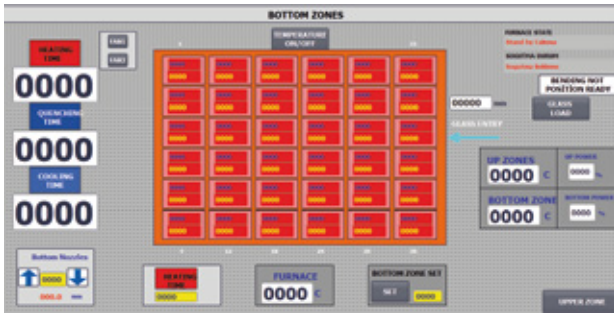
BOTTOM ZONES

HEATING TIME
0000

QUENCHING TIME
0000

COOLING TIME
0000

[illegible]
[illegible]

TEMPERATURE ON/OFF

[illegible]
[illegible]
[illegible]
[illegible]

BENDING NOT POSITION READY

00000 mm

GLASS LOAD

GLASS ENTRY

UP ZONES
0000 C

UP POWER
0000 %

BOTTOM ZONE
0000 C

BOTTOM POWER
0000 %

Bottom Nozzles
0000
000.0 mm

HEATING ZONE
0000

FURNACE
0000 C

BOTTOM ZONE SET
SET
0000

UPPER ZONE